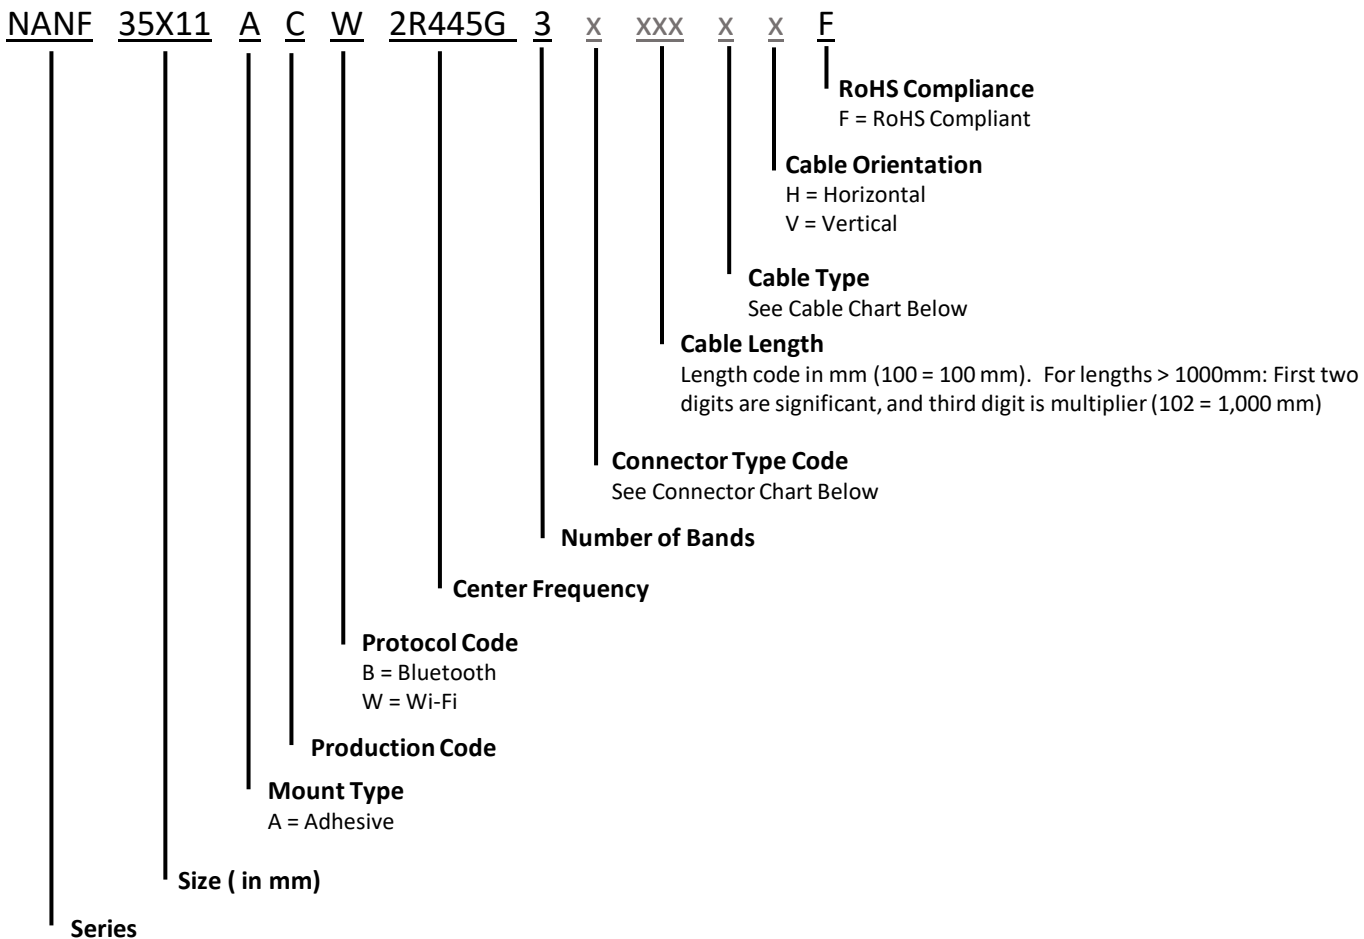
NANF 35X11 A C W 2R445G 3 x xxx x x F

RoHS Compliance
F = RoHS Compliant

Cable Orientation
H = Horizontal
V = Vertical

Cable Type
See Cable Chart Below

Cable Length
Length code in mm (100 = 100 mm). For lengths > 1000mm: First two digits are significant, and third digit is multiplier (102 = 1,000 mm)

Connector Type Code
See Connector Chart Below

Number of Bands

Center Frequency

Protocol Code
B = Bluetooth
W = Wi-Fi

Production Code

Mount Type
A = Adhesive

Size ( in mm)

Series